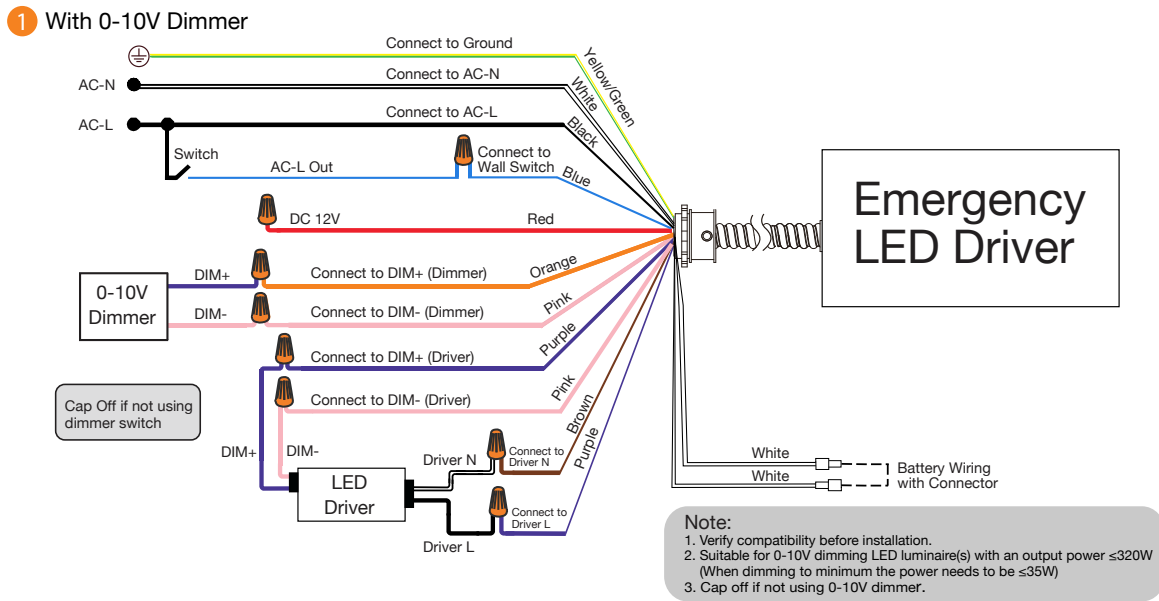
1 With 0-10V Dimmer

Connect to Ground
Yellow/Green
AC-N
Connect to AC-N
White
AC-L
Connect to AC-L
Black
Switch
AC-L Out
Connect to Wall Switch
Blue
DC 12V
Red
Emergency LED Driver
0-10V Dimmer
DIM+
Connect to DIM+ (Dimmer)
Orange
DIM-
Connect to DIM- (Dimmer)
Pink
Connect to DIM+ (Driver)
Purple
Cap Off if not using dimmer switch
Connect to DIM- (Driver)
Pink
Brown
DIM+
DIM-
Driver N
Connect to Driver N
Purple
LED Driver
Connect to Driver L
Driver L
White
White
Battery Wiring with Connector

Note:
1. Verify compatibility before installation.
2. Suitable for 0-10V dimming LED luminaire(s) with an output power ≤320W (When dimming to minimum the power needs to be ≤35W)
3. Cap off if not using 0-10V dimmer.